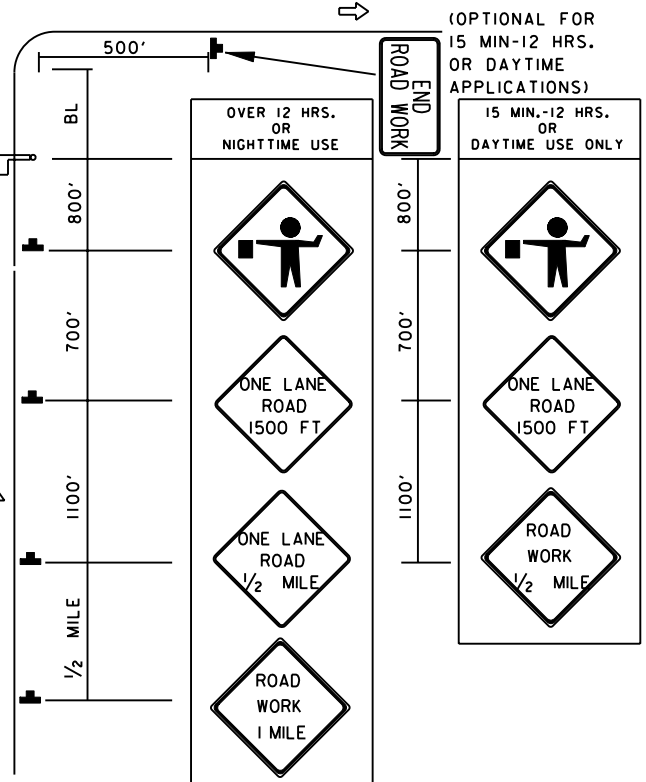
500′

(OPTIONAL FOR 15 MIN-12 HRS. OR DAYTIME APPLICATIONS)

END ROAD WORK

BL

800′

700′

1100′

$\frac{1}{2}$ MILE

OVER 12 HRS. OR NIGHTTIME USE

ONE LANE ROAD 1500 FT

ONE LANE ROAD $\frac{1}{2}$ MILE

ROAD WORK 1 MILE

800′

700′

1100′

15 MIN.-12 HRS. OR DAYTIME USE ONLY

ONE LANE ROAD 1500 FT

ROAD WORK $\frac{1}{2}$ MILE